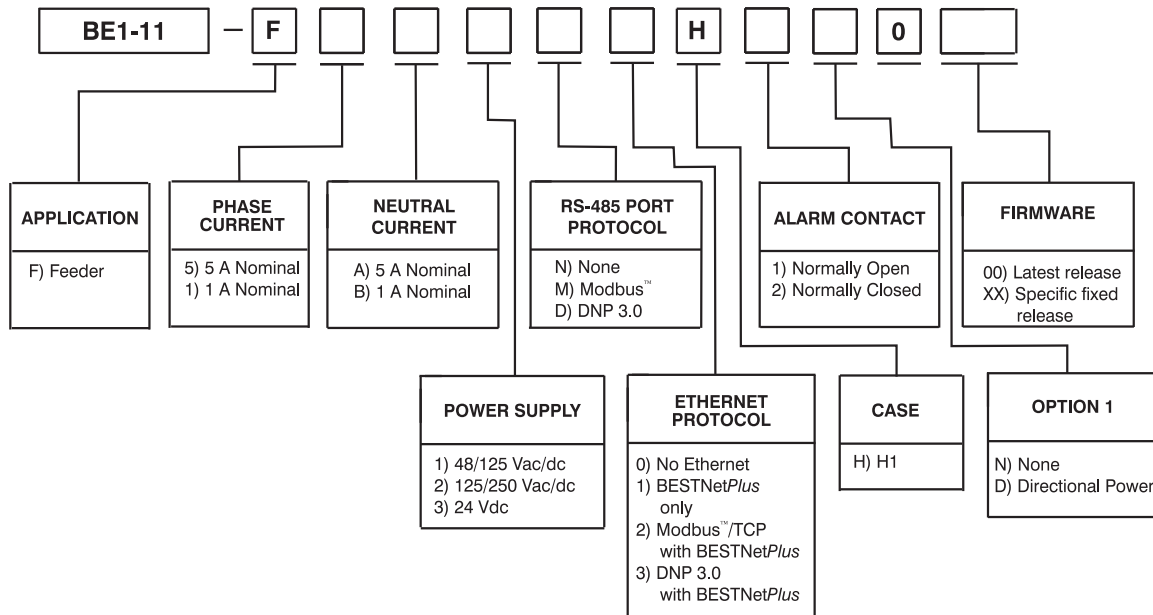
BE1-11 — F H 0

APPLICATION

F) Feeder

PHASE CURRENT

5) 5 A Nominal
1) 1 A Nominal

NEUTRAL CURRENT

A) 5 A Nominal
B) 1 A Nominal

RS-485 PORT PROTOCOL

N) None
M) Modbus™
D) DNP 3.0

ALARM CONTACT

1) Normally Open
2) Normally Closed

FIRMWARE

00) Latest release
XX) Specific fixed release

POWER SUPPLY

1) 48/125 Vac/dc
2) 125/250 Vac/dc
3) 24 Vdc

ETHERNET PROTOCOL

0) No Ethernet
1) BESTNet*Plus* only
2) Modbus™/TCP with BESTNet*Plus*
3) DNP 3.0 with BESTNet*Plus*

CASE

H) H1

OPTION 1

N) None
D) Directional Power